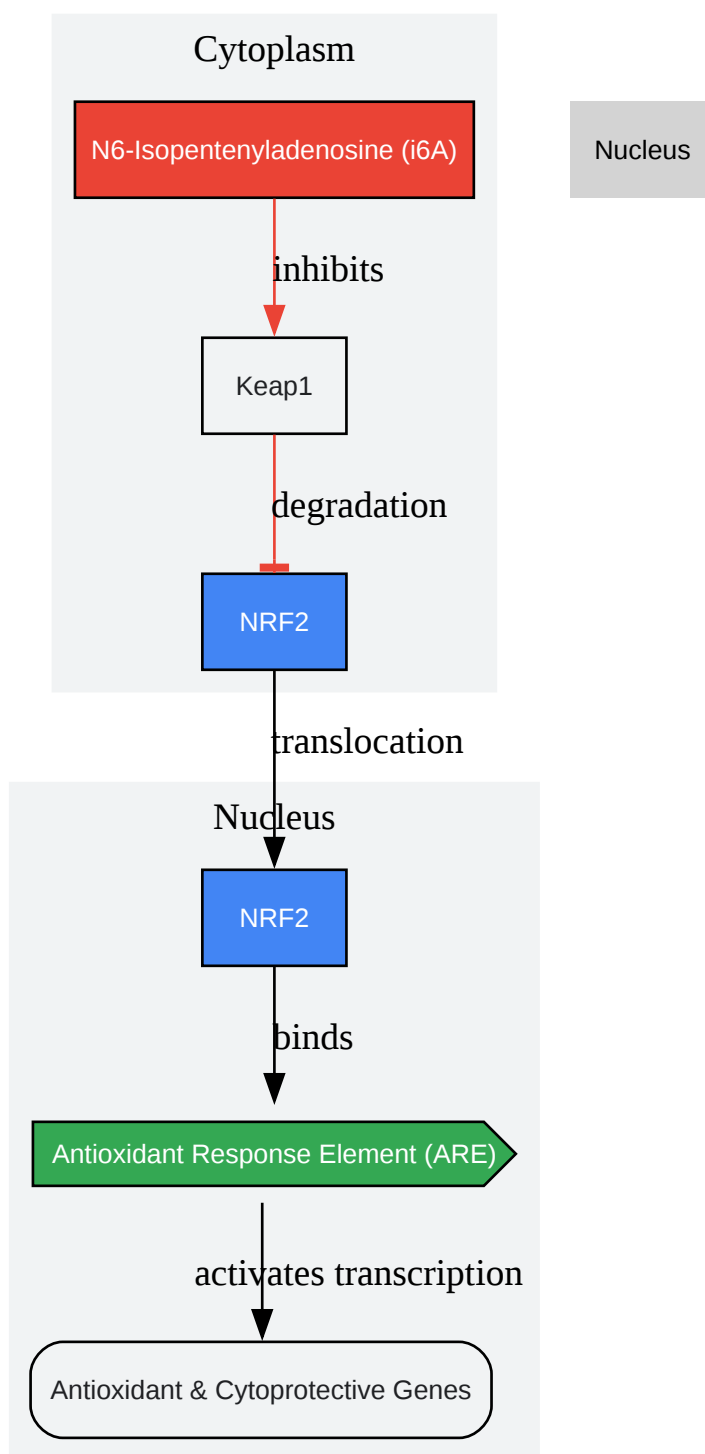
Cytoplasm

N6-Isopentenyladenosine (i6A)

Nucleus

inhibits

Keap1

degradation

NRF2

translocation

Nucleus

NRF2

binds

Antioxidant Response Element (ARE)

activates transcription

Antioxidant & Cytoprotective Genes